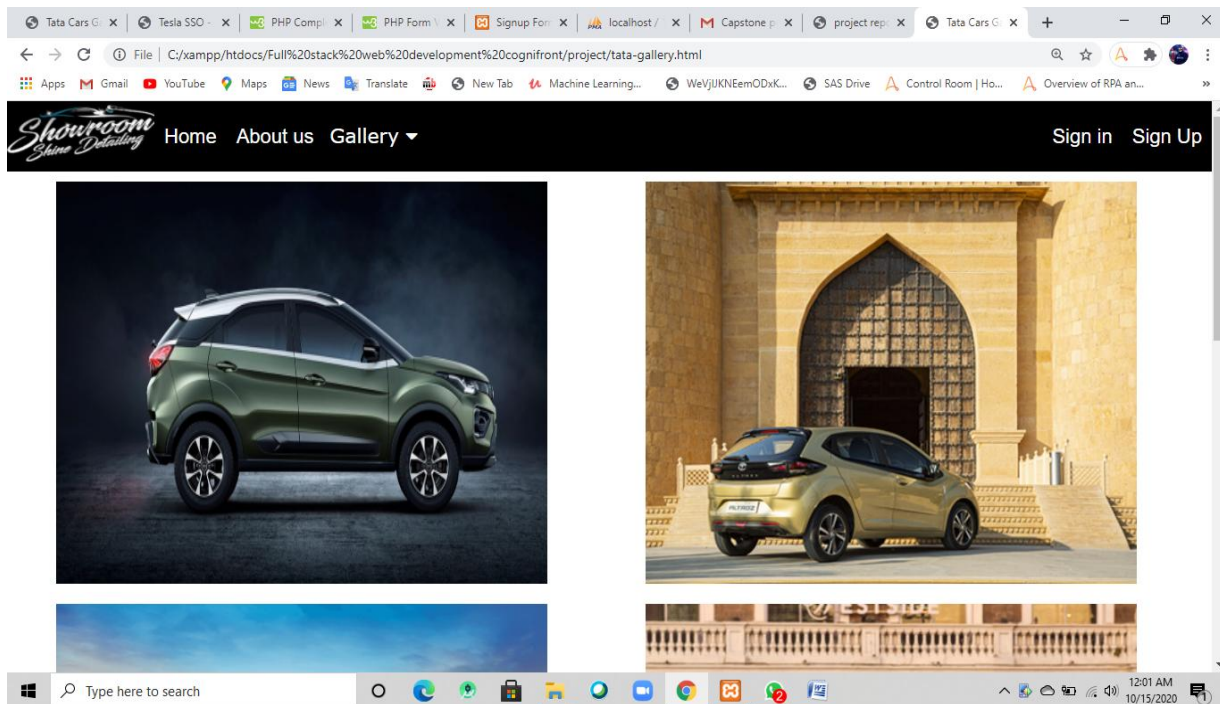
Tata Cars G ×
Tesla SSO - ×
PHP Compl ×
PHP Form ×
Signup Forr ×
localhost / ×
Capstone p ×
project rep ×
Tata Cars G ×
+

File | C:/xampp/htdocs/Full%20stack%20web%20development%20cognifront/project/tata-gallery.html

Apps Gmail YouTube Maps News Translate New Tab Machine Learning... WeVjUKNEemODxK... SAS Drive Control Room | Ho... Overview of RPA an...

Showroom Shine Detailing Home About us Gallery Sign in Sign Up

Type here to search

12:01 AM 10/15/2020